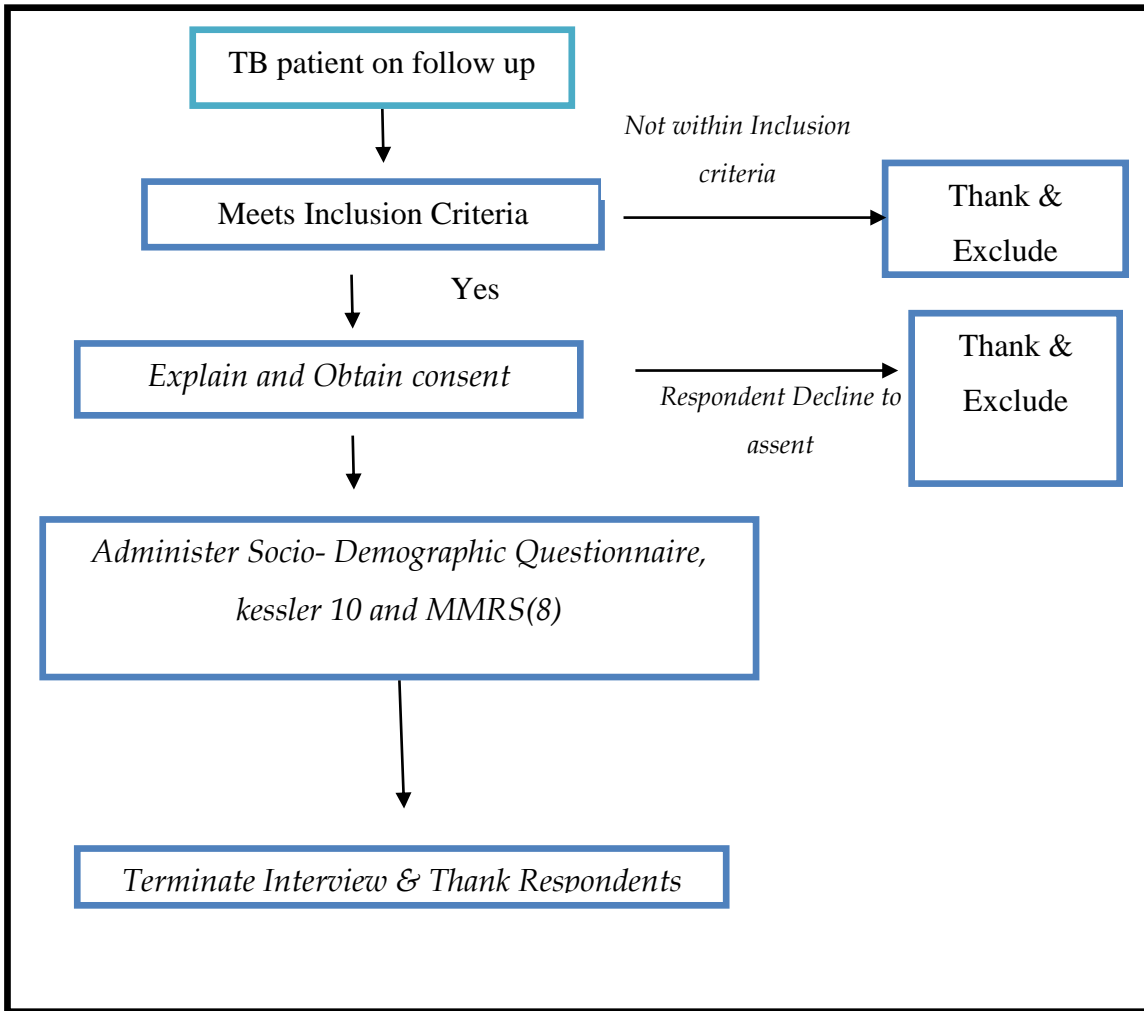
TB patient on follow up

Not within Inclusion criteria

Meets Inclusion Criteria

Thank & Exclude

Yes

Explain and Obtain consent

Respondent Decline to assent

Thank & Exclude

Administer Socio- Demographic Questionnaire, kessler 10 and MMRS(8)

Terminate Interview & Thank Respondents